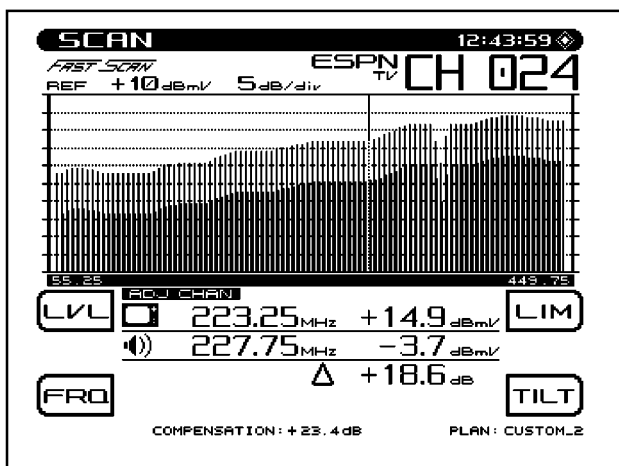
SCAN 12:43:59

FAST SCAN

REF +10 dBmV 5 dB/div

ESPN TV CH 024

55.25 449.75

LVL

ADJ CHAN

223.25 MHz +14.9 dBmV

227.75 MHz −3.7 dBmV

Δ +18.6 dB

LIM

FRQ

TILT

COMPENSATION: +23.4dB PLAN: CUSTOM_2